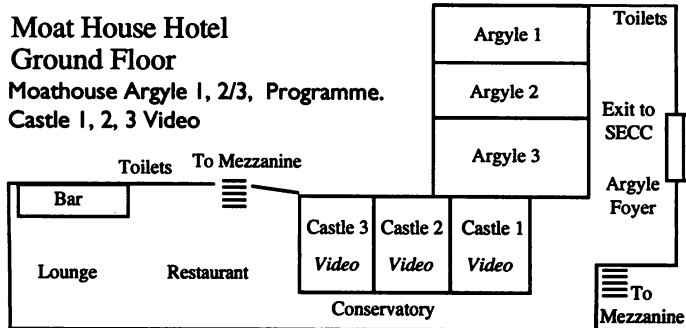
Moat House Hotel
Ground Floor
Moathouse Argyle 1, 2/3, Programme.
Castle 1, 2, 3 Video

Argyle 1
Argyle 2
Argyle 3
Toilets
Exit to SECC
Argyle Foyer
Toilets
To Mezzanine
Bar
Lounge
Restaurant
Castle 3 Video
Castle 2 Video
Castle 1 Video
Conservatory
To Mezzanine